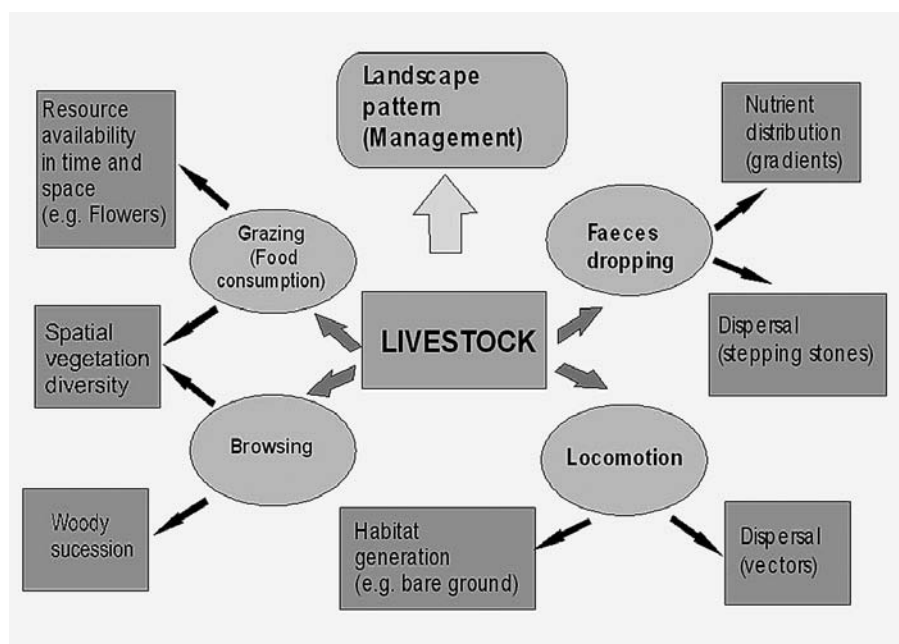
Landscape pattern (Management)

Resource availability in time and space (e.g. Flowers)

Nutrient distribution (gradients)

Grazing (Food consumption)

Faeces dropping

Spatial vegetation diversity

LIVESTOCK

Dispersal (stepping stones)

Browsing

Locomotion

Woody sucession

Habitat generation (e.g. bare ground)

Dispersal (vectors)